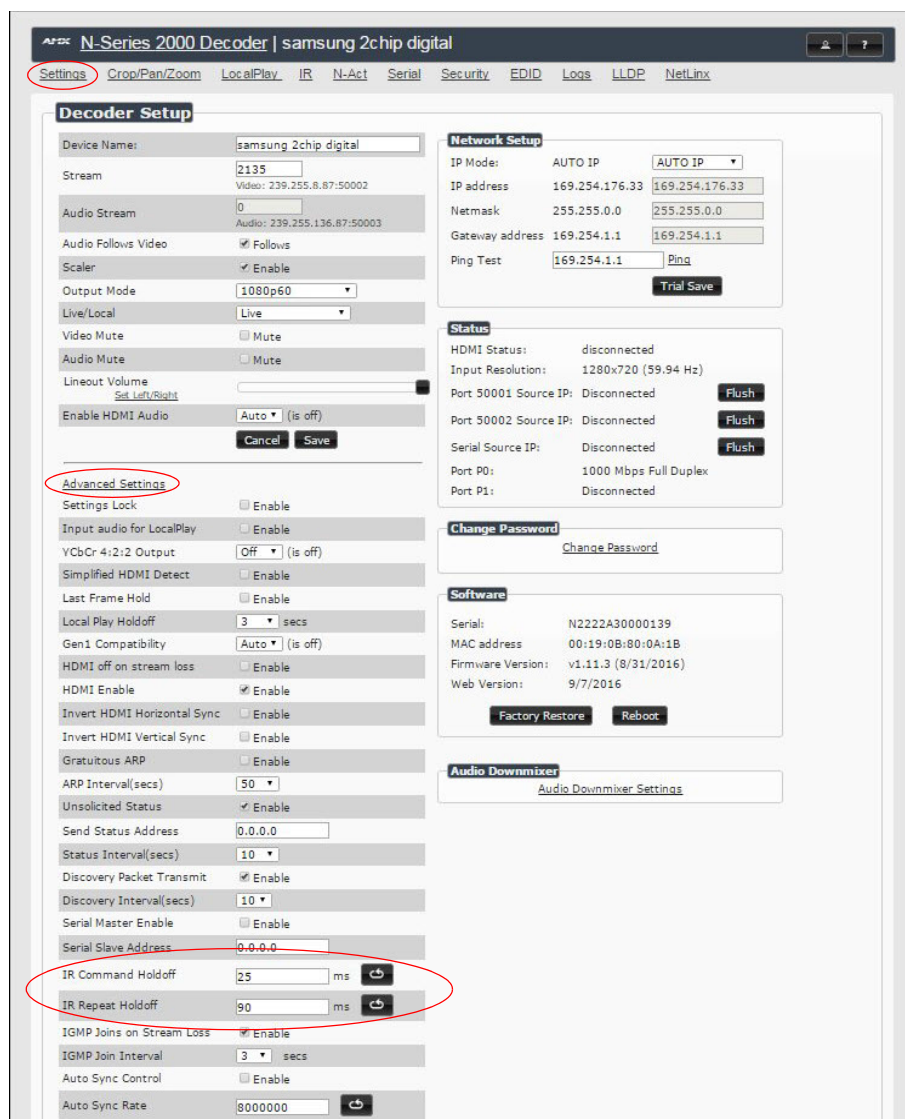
AMX N-Series 2000 Decoder | samsung 2chip digital

Settings Crop/Pan/Zoom LocalPlay IR N-Act Serial Security EDID Logs LLDP NetLinx

Decoder Setup

| | |
|---|---|
| Device Name: | samsung 2chip digital |
| Stream | 2135 Video: 239.255.8.87:50002 |
| Audio Stream | 0 Audio: 239.255.136.87:50003 |
| Audio Follows Video | Follows |
| Scaler | Enable |
| Output Mode | 1080p60 |
| Live/Local | Live |
| Video Mute | Mute |
| Audio Mute | Mute |
| Lineout Volume Set Left/Right | |
| Enable HDMI Audio | Auto (is off) |

Cancel Save

Advanced Settings

| | |
|---|---|
| Settings Lock | Enable |
| Input audio for LocalPlay | Enable |
| YCbCr 4:2:2 Output | Off (is off) |
| Simplified HDMI Detect | Enable |
| Last Frame Hold | Enable |
| Local Play Holdoff | 3 secs |
| Gen1 Compatibility | Auto (is off) |
| HDMI off on stream loss | Enable |
| HDMI Enable | Enable |
| Invert HDMI Horizontal Sync | Enable |
| Invert HDMI Vertical Sync | Enable |
| Gratuitous ARP | Enable |
| ARP Interval(secs) | 50 |
| Unsolicited Status | Enable |
| Send Status Address | 0.0.0.0 |
| Status Interval(secs) | 10 |
| Discovery Packet Transmit | Enable |
| Discovery Interval(secs) | 10 |
| Serial Master Enable | Enable |
| Serial Slave Address | 0.0.0.0 |
| IR Command Holdoff | 25 ms |
| IR Repeat Holdoff | 90 ms |
| IGMP Joins on Stream Loss | Enable |
| IGMP Join Interval | 3 secs |
| Auto Sync Control | Enable |
| Auto Sync Rate | 8000000 |

Network Setup

| | | |
|---|---|---|
| IP Mode: | AUTO IP | AUTO IP |
| IP address | 169.254.176.33 | 169.254.176.33 |
| Netmask | 255.255.0.0 | 255.255.0.0 |
| Gateway address | 169.254.1.1 | 169.254.1.1 |
| Ping Test | 169.254.1.1 | Ping |

Trial Save

Status

| | | |
|---|---|---|
| HDMI Status: | disconnected | |
| Input Resolution: | 1280x720 (59.94 Hz) | |
| Port 50001 Source IP: | Disconnected | Flush |
| Port 50002 Source IP: | Disconnected | Flush |
| Serial Source IP: | Disconnected | Flush |
| Port P0: | 1000 Mbps Full Duplex | |
| Port P1: | Disconnected | |

Change Password
Change Password

Software

| | |
|---|---|
| Serial: | N2222A30000139 |
| MAC address | 00:19:0B:80:0A:1B |
| Firmware Version: | v1.11.3 (8/31/2016) |
| Web Version: | 9/7/2016 |

Factory Restore Reboot

Audio Downmixer
Audio Downmixer Settings